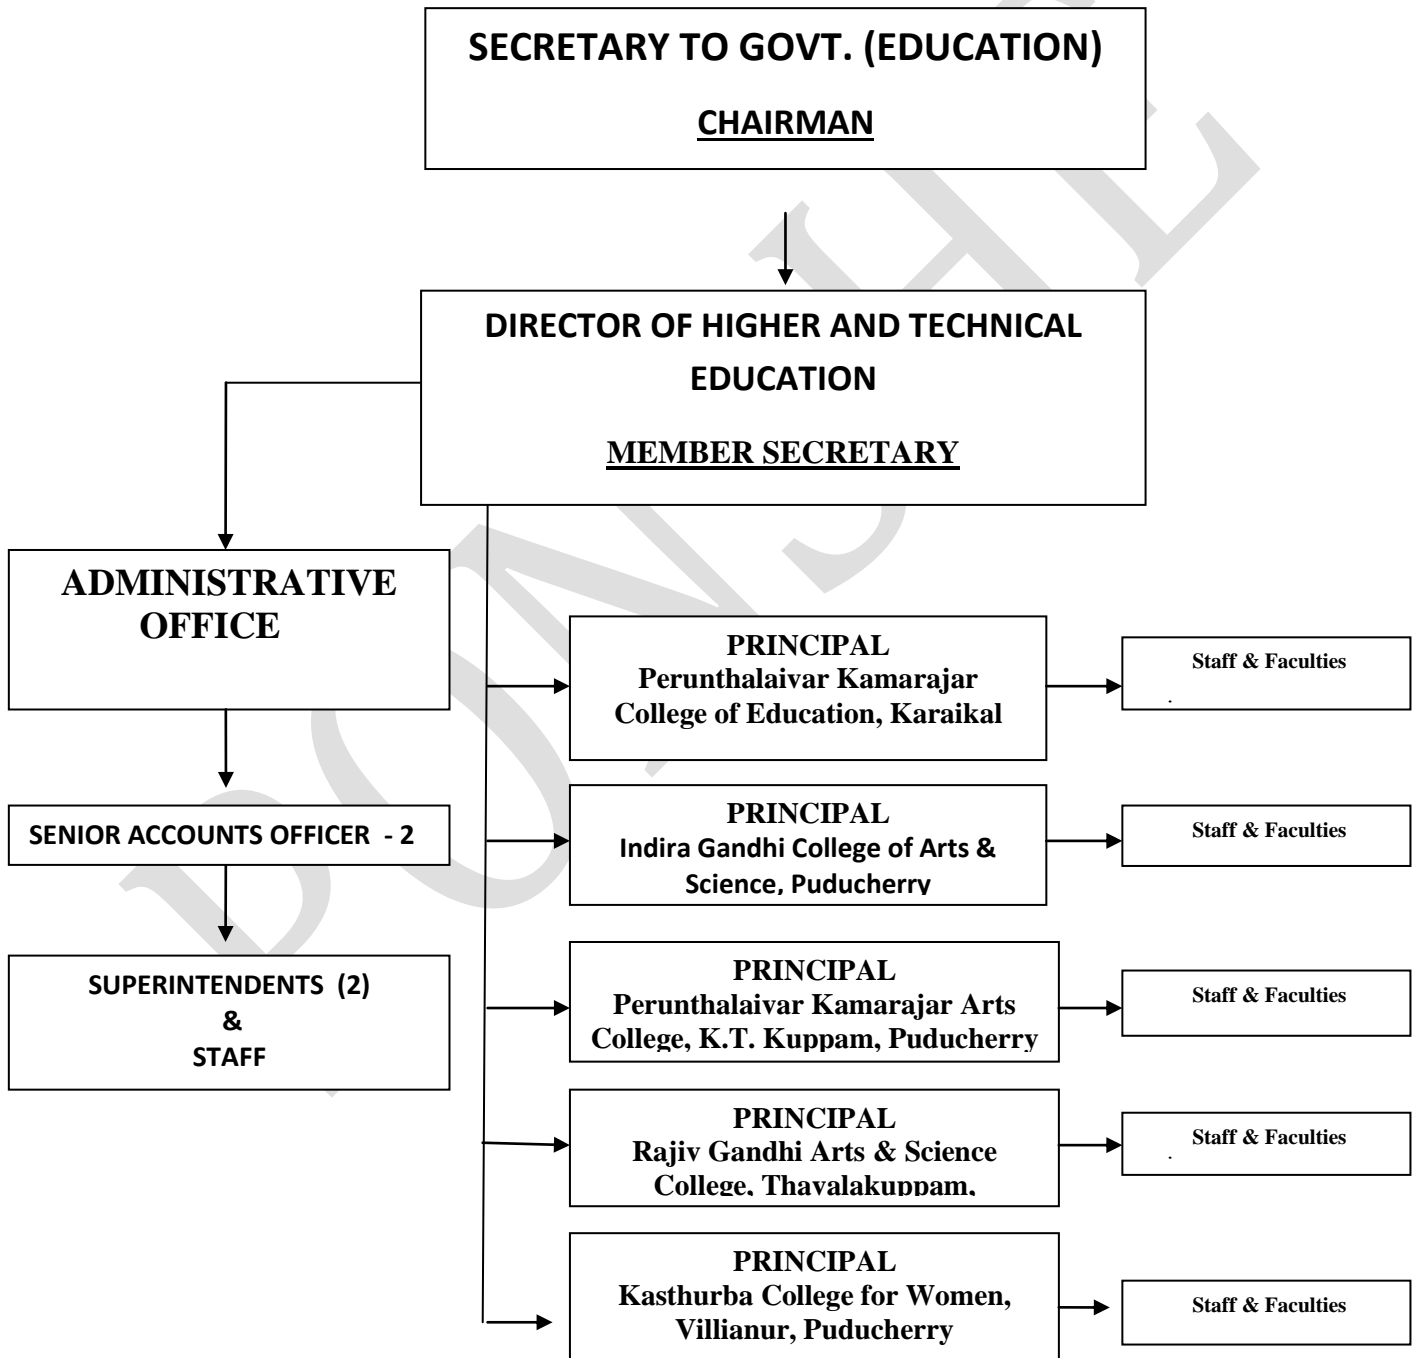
SECRETARY TO GOVT. (EDUCATION)

CHAIRMAN

DIRECTOR OF HIGHER AND TECHNICAL EDUCATION

MEMBER SECRETARY

ADMINISTRATIVE OFFICE

SENIOR ACCOUNTS OFFICER - 2

SUPERINTENDENTS (2) & STAFF

PRINCIPAL
Perunthalaivar Kamarajar College of Education, Karaikal

Staff & Faculties

PRINCIPAL
Indira Gandhi College of Arts & Science, Puducherry

Staff & Faculties

PRINCIPAL
Perunthalaivar Kamarajar Arts College, K.T. Kuppam, Puducherry

Staff & Faculties

PRINCIPAL
Rajiv Gandhi Arts & Science College, Thavalakuppam,

Staff & Faculties

PRINCIPAL
Kasthurba College for Women, Villianur, Puducherry

Staff & Faculties